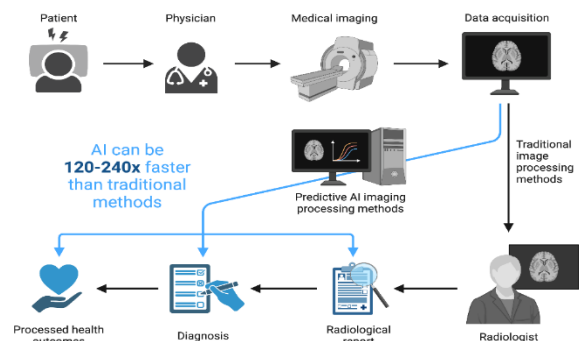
Patient

Physician

Medical imaging

Data acquisition

AI can be **120-240x** faster than traditional methods

Predictive AI imaging processing methods

Traditional image processing methods

Processed health outcomes

Diagnosis

Radiological report

Radiologist